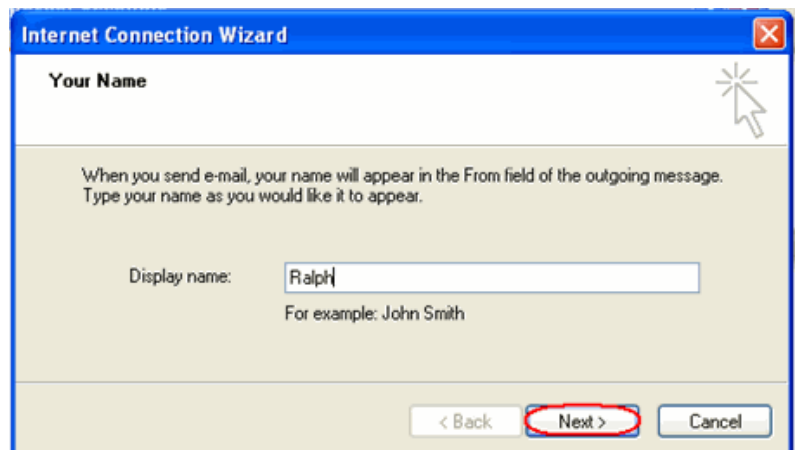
Internet Connection Wizard

Your Name

When you send e-mail, your name will appear in the From field of the outgoing message. Type your name as you would like it to appear.

Display name: Ralph

For example: John Smith

< Back Next > Cancel